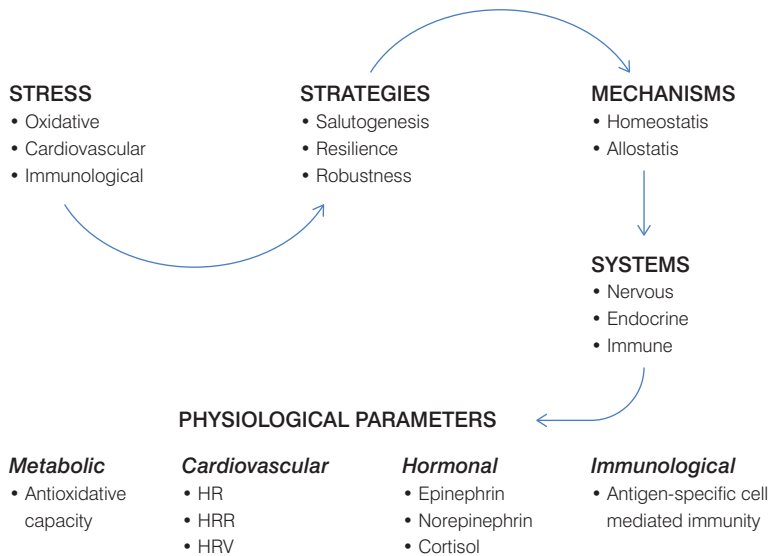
STRESS
• Oxidative
• Cardiovascular
• Immunological

STRATEGIES
• Salutogenesis
• Resilience
• Robustness

MECHANISMS
• Homeostatis
• Allostatis

SYSTEMS
• Nervous
• Endocrine
• Immune

PHYSIOLOGICAL PARAMETERS

*Metabolic*
• Antioxidative capacity

*Cardiovascular*
• HR
• HRR
• HRV

*Hormonal*
• Epinephrin
• Norepinephrin
• Cortisol

*Immunological*
• Antigen-specific cell mediated immunity